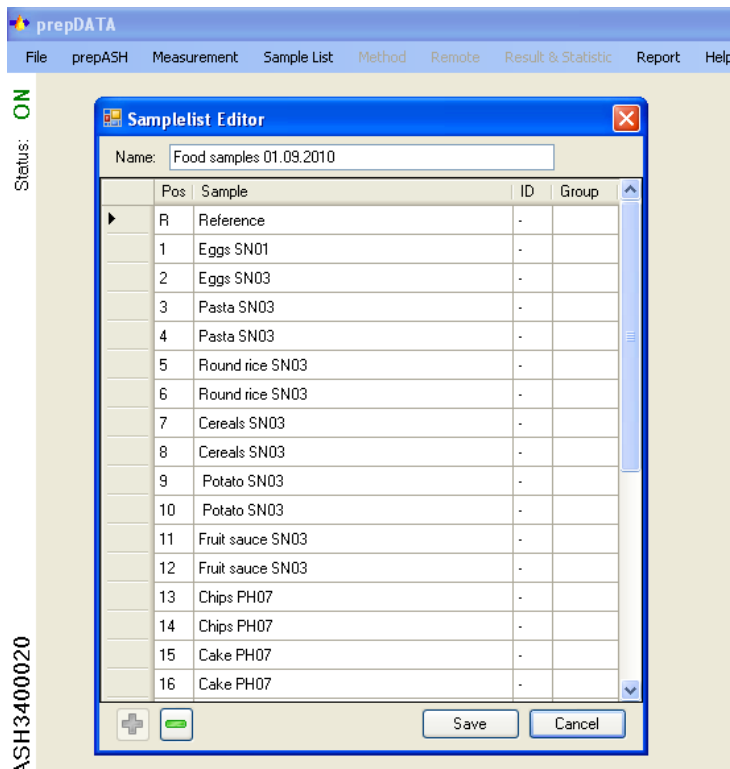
prepDATA

File prepASH Measurement Sample List Method Remote Result & Statistic Report Help

Status: ON

Samplelist Editor

Name: Food samples 01.09.2010

| Pos | Sample | ID | Group |
|---|---|---|---|
| R | Reference | - | |
| 1 | Eggs SN01 | - | |
| 2 | Eggs SN03 | - | |
| 3 | Pasta SN03 | - | |
| 4 | Pasta SN03 | - | |
| 5 | Round rice SN03 | - | |
| 6 | Round rice SN03 | - | |
| 7 | Cereals SN03 | - | |
| 8 | Cereals SN03 | - | |
| 9 | Potato SN03 | - | |
| 10 | Potato SN03 | - | |
| 11 | Fruit sauce SN03 | - | |
| 12 | Fruit sauce SN03 | - | |
| 13 | Chips PH07 | - | |
| 14 | Chips PH07 | - | |
| 15 | Cake PH07 | - | |
| 16 | Cake PH07 | - | |

Save Cancel

ASH3400020